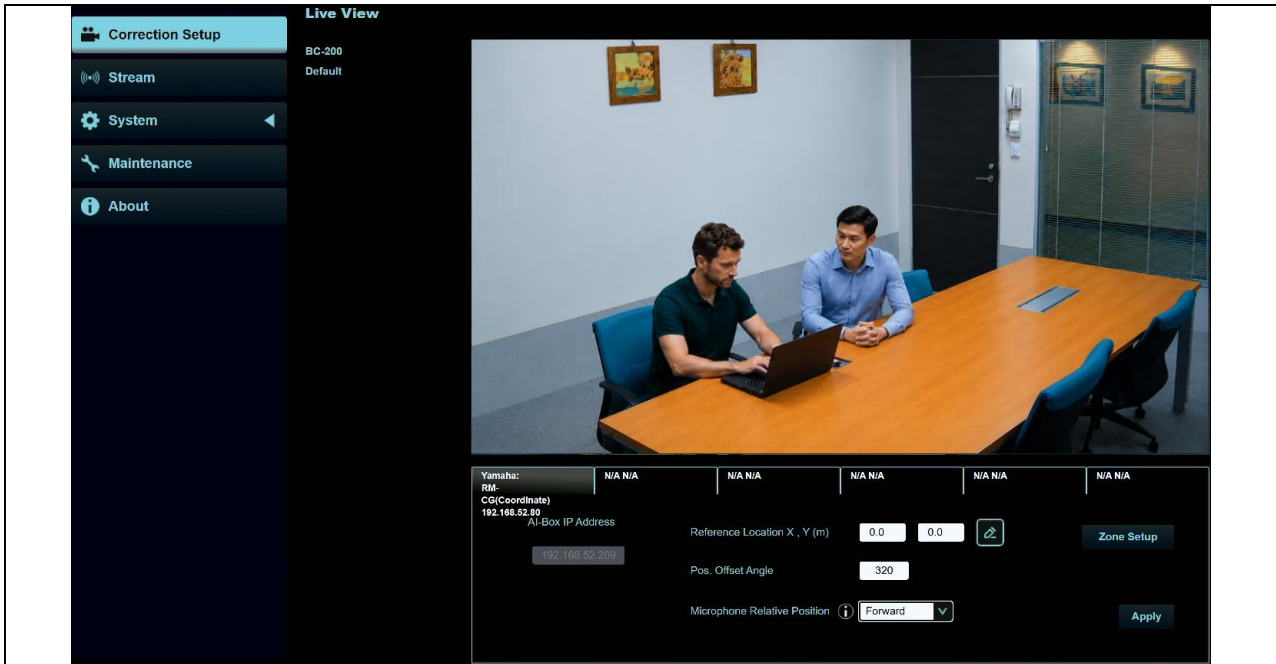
Correction Setup

Stream

System

Maintenance

About

Live View

BC-200

Default

Yamaha: RM-CG(Coordinate) 192.168.52.80

N/A N/A

N/A N/A

N/A N/A

N/A N/A

N/A N/A

AI-Box IP Address

192.168.52.209

Reference Location X , Y (m)

0.0

0.0

Zone Setup

Pos. Offset Angle

320

Microphone Relative Position

Forward

Apply